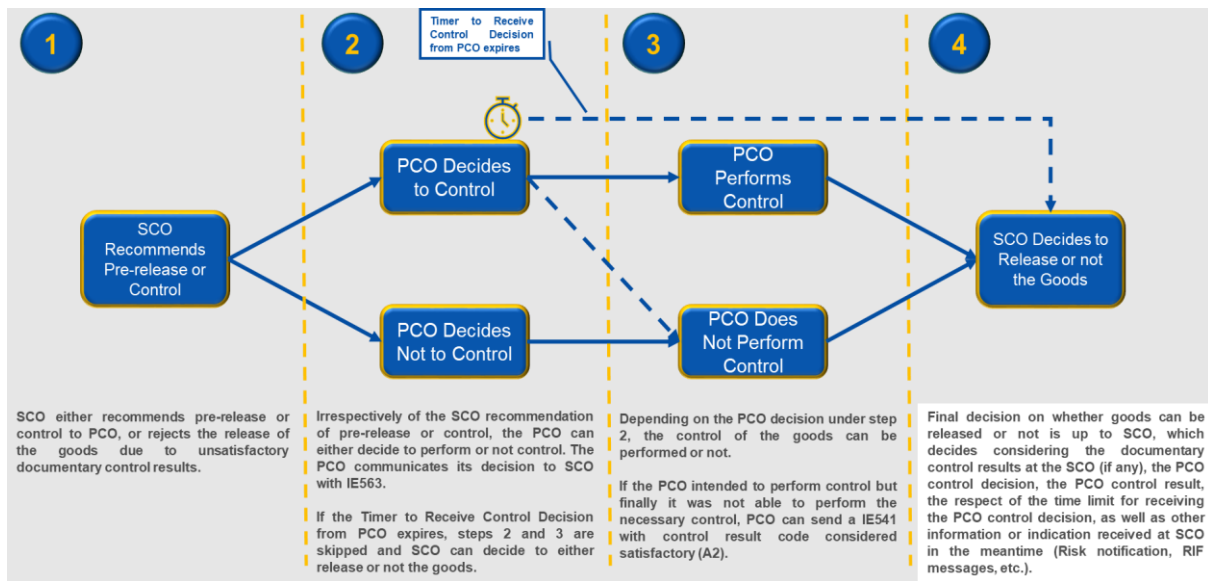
1

2

Timer to Receive Control Decision from PCO expires

3

4

SCO Recommends Pre-release or Control

PCO Decides to Control

PCO Decides Not to Control

PCO Performs Control

PCO Does Not Perform Control

SCO Decides to Release or not the Goods

SCO either recommends pre-release or control to PCO, or rejects the release of the goods due to unsatisfactory documentary control results.

Irrespectively of the SCO recommendation of pre-release or control, the PCO can either decide to perform or not control. The PCO communicates its decision to SCO with IE563.

If the Timer to Receive Control Decision from PCO expires, steps 2 and 3 are skipped and SCO can decide to either release or not the goods.

Depending on the PCO decision under step 2, the control of the goods can be performed or not.

If the PCO intended to perform control but finally it was not able to perform the necessary control, PCO can send a IE541 with control result code considered satisfactory (A2).

Final decision on whether goods can be released or not is up to SCO, which decides considering the documentary control results at the SCO (if any), the PCO control decision, the PCO control result, the respect of the time limit for receiving the PCO control decision, as well as other information or indication received at SCO in the meantime (Risk notification, RIF messages, etc.).